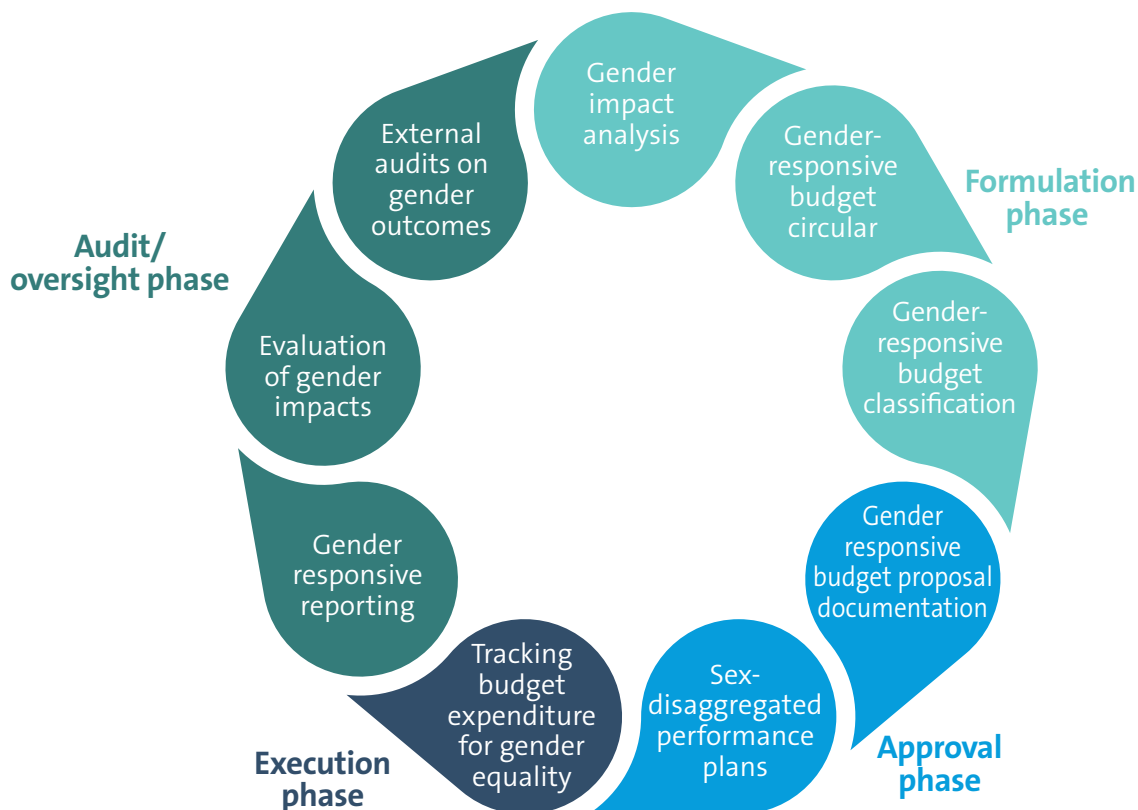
Gender impact analysis

Gender-responsive budget circular

Formulation phase

Gender-responsive budget classification

Gender responsive budget proposal documentation

Approval phase

Sex-disaggregated performance plans

Tracking budget expenditure for gender equality

Execution phase

Gender responsive reporting

Evaluation of gender impacts

Audit/ oversight phase

External audits on gender outcomes